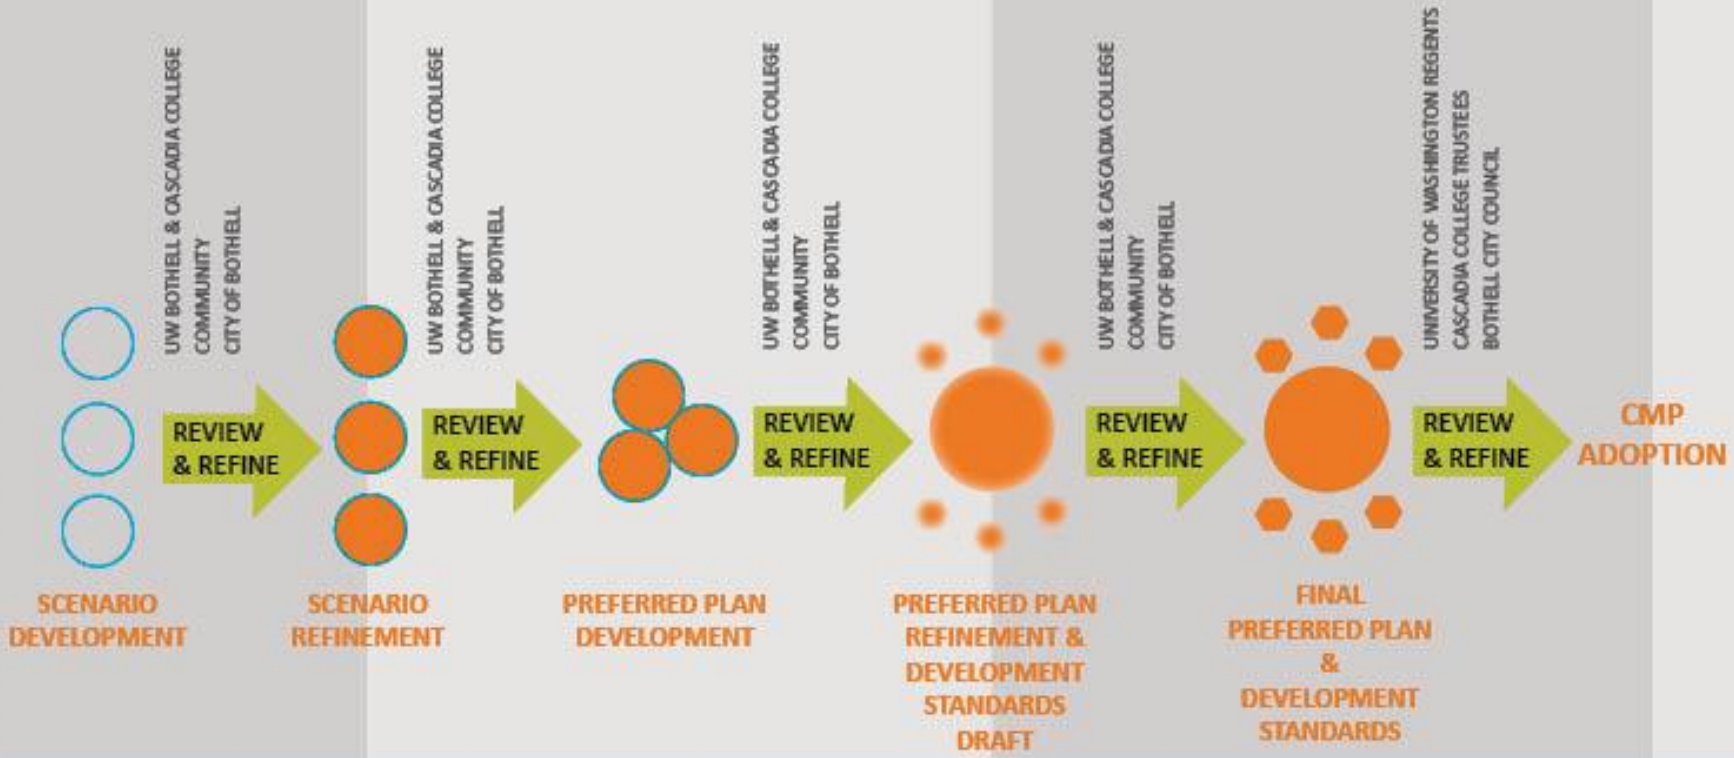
UW BOTHELL & CASCADIA COLLEGE
COMMUNITY
CITY OF BOTHELL

REVIEW & REFINE

SCENARIO DEVELOPMENT

UW BOTHELL & CASCADIA COLLEGE
COMMUNITY
CITY OF BOTHELL

REVIEW & REFINE

SCENARIO REFINEMENT

UW BOTHELL & CASCADIA COLLEGE
COMMUNITY
CITY OF BOTHELL

REVIEW & REFINE

PREFERRED PLAN DEVELOPMENT

UW BOTHELL & CASCADIA COLLEGE
COMMUNITY
CITY OF BOTHELL

REVIEW & REFINE

PREFERRED PLAN REFINEMENT & DEVELOPMENT STANDARDS DRAFT

UNIVERSITY OF WASHINGTON REGENTS
CASCADIA COLLEGE TRUSTEES
BOTHELL CITY COUNCIL

REVIEW & REFINE

FINAL PREFERRED PLAN & DEVELOPMENT STANDARDS

CMP ADOPTION